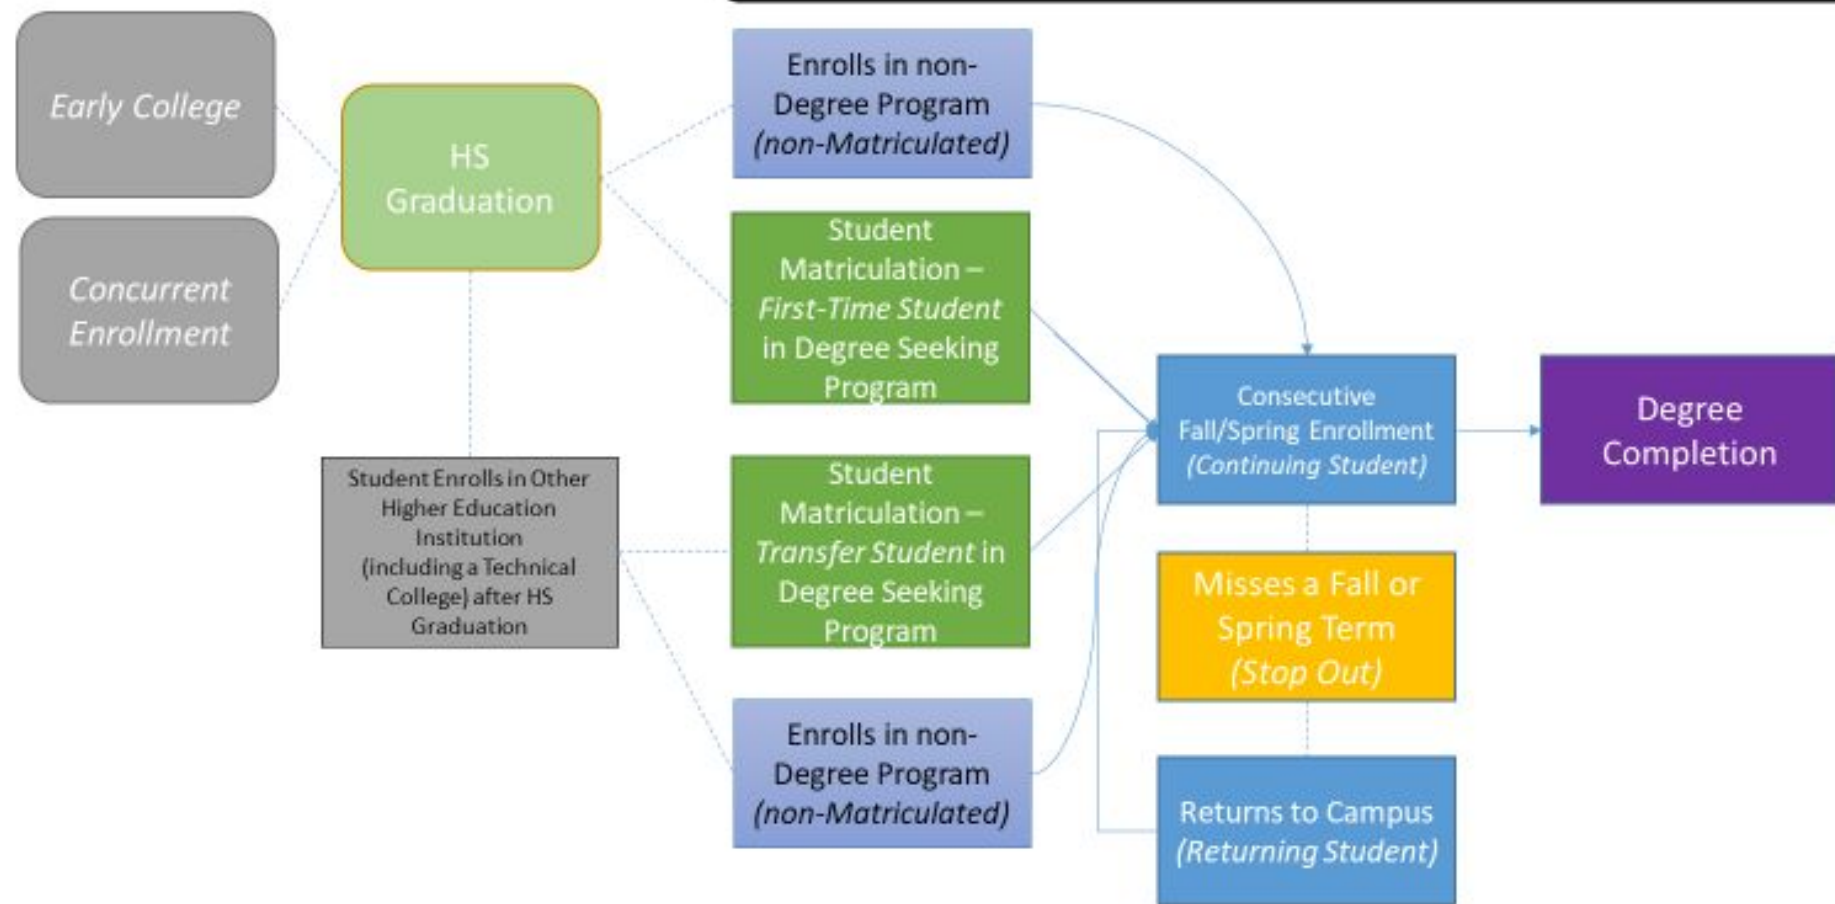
Early College

Concurrent Enrollment

HS Graduation

Enrolls in non-Degree Program (non-Matriculated)

Student Matriculation – First-Time Student in Degree Seeking Program

Student Enrolls in Other Higher Education Institution (including a Technical College) after HS Graduation

Student Matriculation – Transfer Student in Degree Seeking Program

Enrolls in non-Degree Program (non-Matriculated)

Consecutive Fall/Spring Enrollment (Continuing Student)

Degree Completion

Misses a Fall or Spring Term (Stop Out)

Returns to Campus (Returning Student)